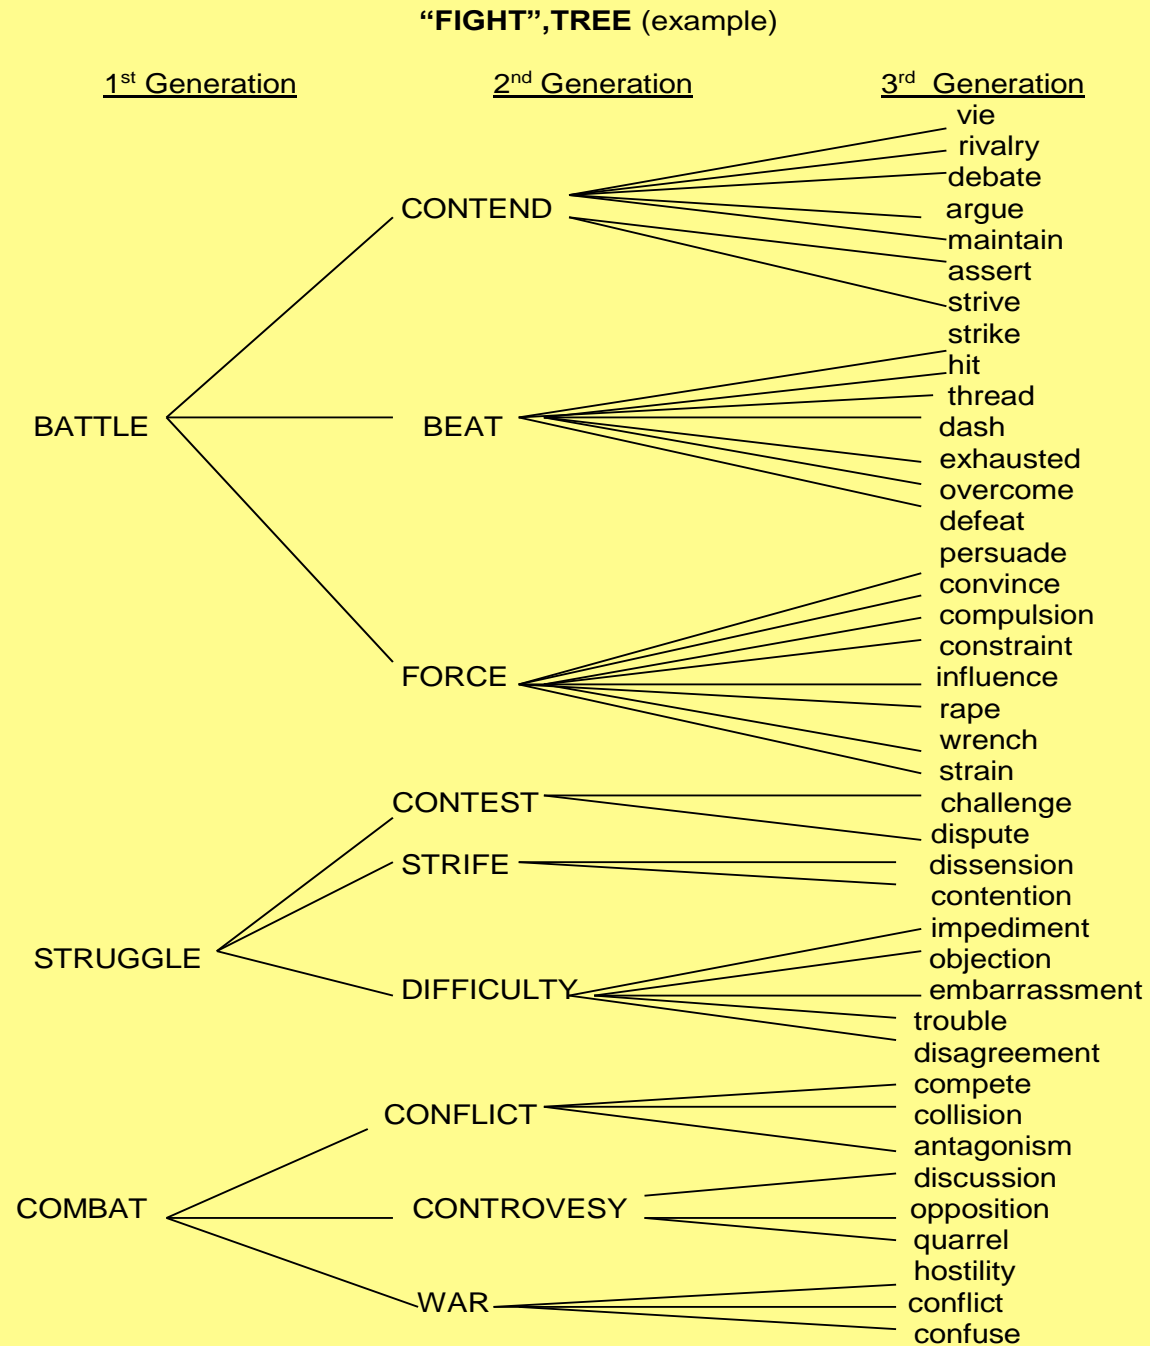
**"FIGHT",TREE** (example)

1$^{st}$ Generation

2$^{nd}$ Generation

3$^{rd}$ Generation

vie
rivalry
debate
CONTEND
argue
maintain
assert
strive
strike
hit
thread
BATTLE
BEAT
dash
exhausted
overcome
defeat
persuade
convince
compulsion
constraint
FORCE
influence
rape
wrench
strain
CONTEST
challenge
dispute
STRIFE
dissension
contention
impediment
STRUGGLE
objection
DIFFICULTY
embarrassment
trouble
disagreement
compete
CONFLICT
collision
antagonism
discussion
COMBAT
CONTROVESY
opposition
quarrel
hostility
WAR
conflict
confuse